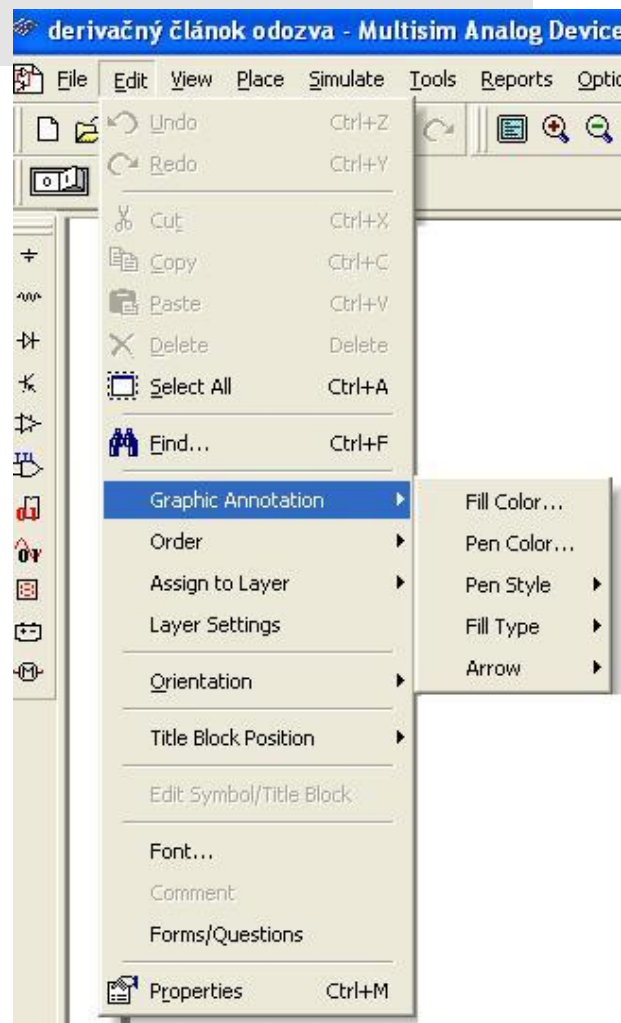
derivačný článok odozva - Multisim Analog Device

File Edit View Place Simulate Tools Reports Optio

Undo Ctrl+Z
Redo Ctrl+Y
Cut Ctrl+X
Copy Ctrl+C
Paste Ctrl+V
Delete Delete
Select All Ctrl+A
Find... Ctrl+F
Graphic Annotation
Order
Assign to Layer
Layer Settings
Orientation
Title Block Position
Edit Symbol/Title Block
Font...
Comment
Forms/Questions
Properties Ctrl+M

Fill Color...
Pen Color...
Pen Style
Fill Type
Arrow